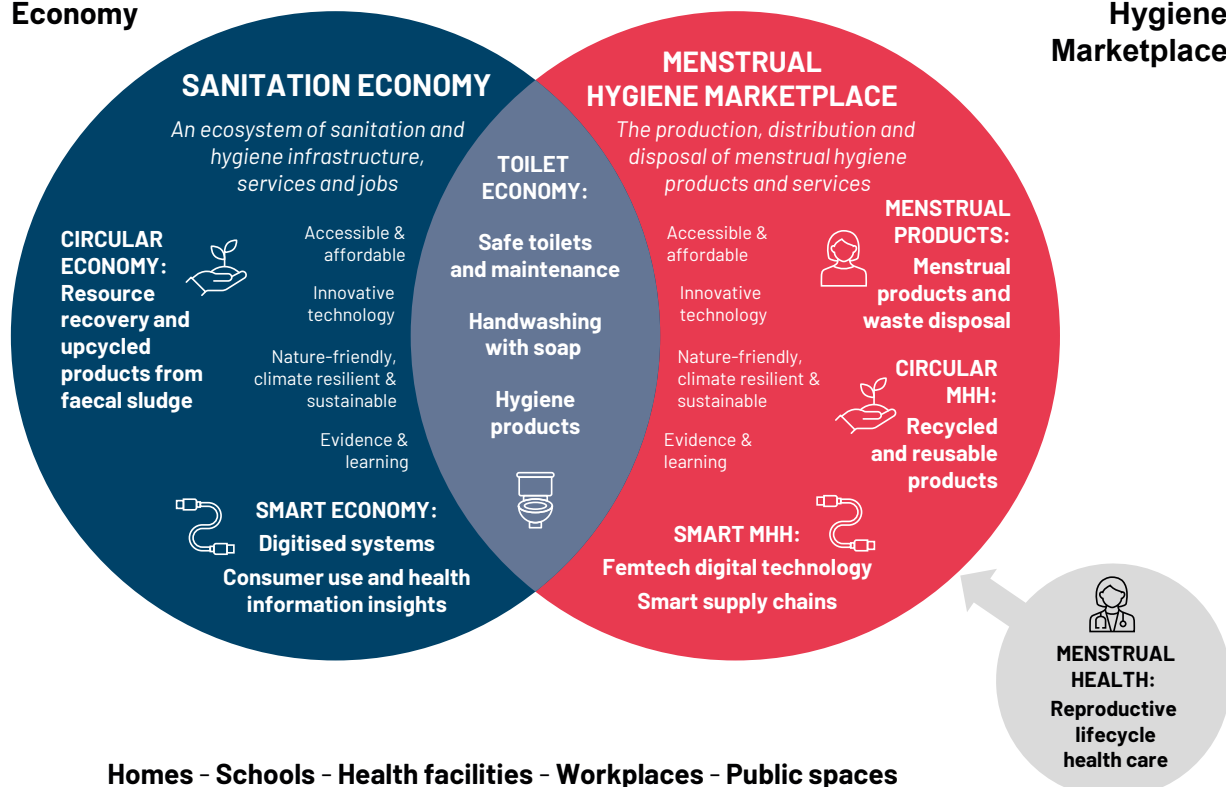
Economy

Hygiene Marketplace

SANITATION ECONOMY

An ecosystem of sanitation and hygiene infrastructure, services and jobs

CIRCULAR ECONOMY: Resource recovery and upcycled products from faecal sludge

Accessible & affordable

Innovative technology

Nature-friendly, climate resilient & sustainable

Evidence & learning

SMART ECONOMY: Digitised systems

Consumer use and health information insights

TOILET ECONOMY:

Safe toilets and maintenance

Handwashing with soap

Hygiene products

MENSTRUAL HYGIENE MARKETPLACE

The production, distribution and disposal of menstrual hygiene products and services

Accessible & affordable

Innovative technology

Nature-friendly, climate resilient & sustainable

Evidence & learning

MENSTRUAL PRODUCTS: Menstrual products and waste disposal

CIRCULAR MHH: Recycled and reusable products

SMART MHH: Femtech digital technology

Smart supply chains

MENSTRUAL HEALTH: Reproductive lifecycle health care

Homes - Schools - Health facilities - Workplaces - Public spaces